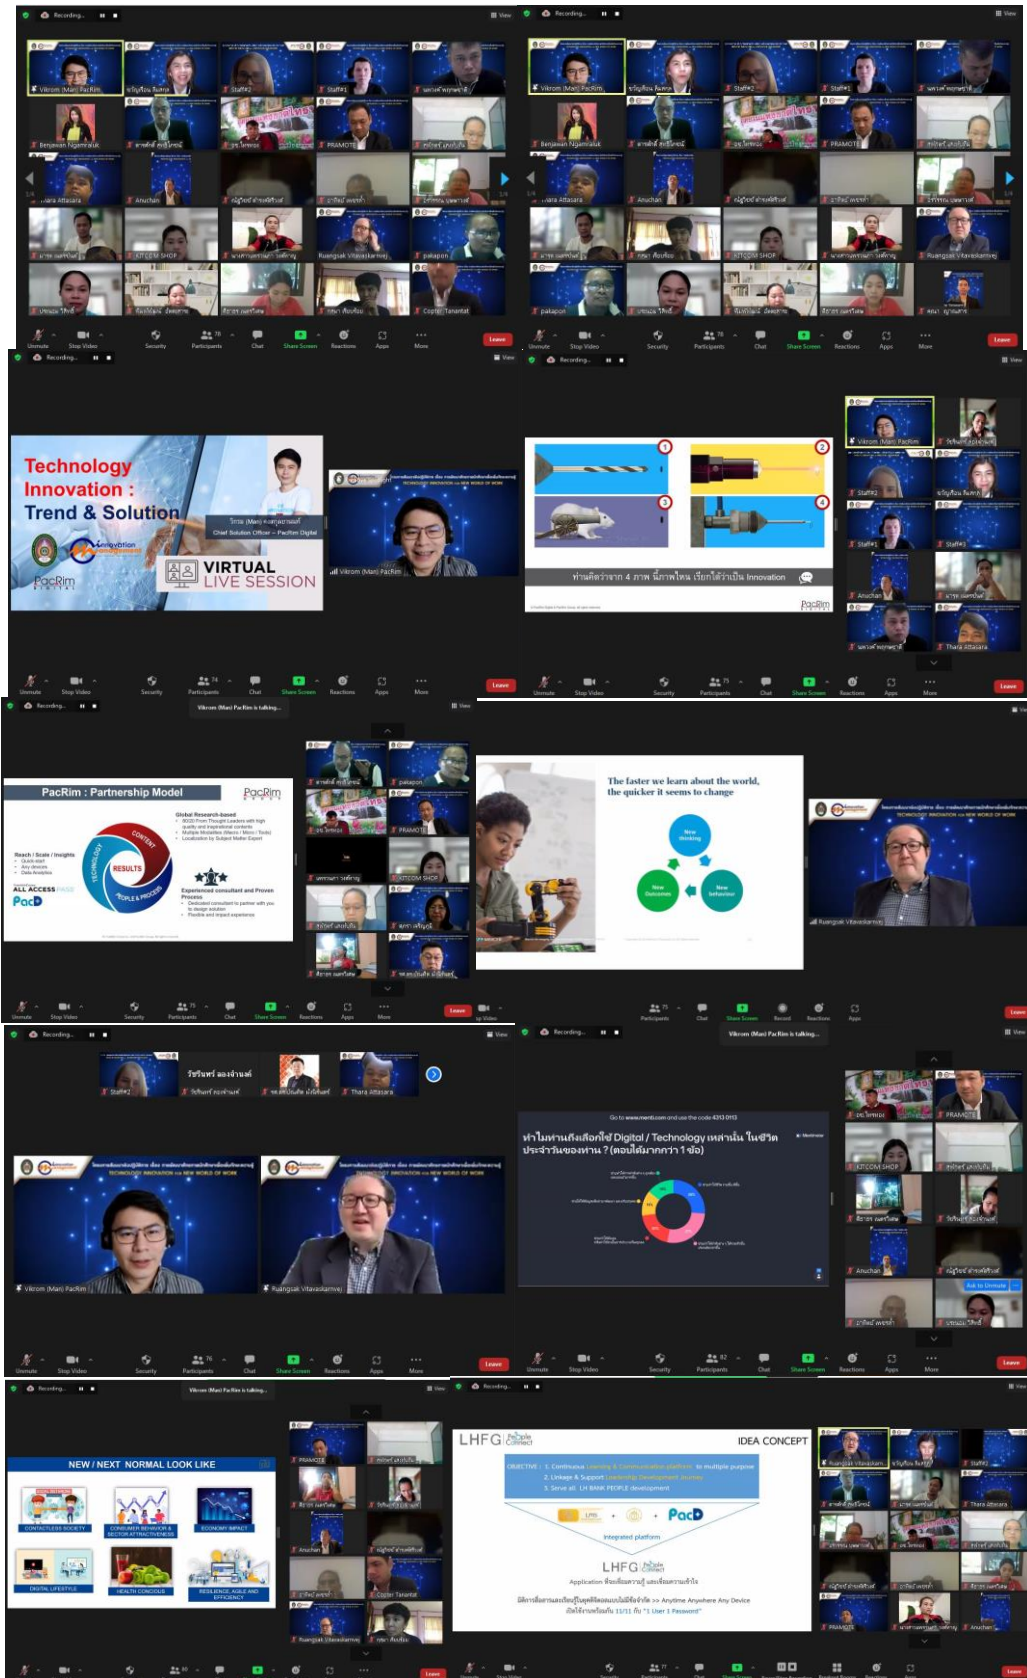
Recording...

Vikrom (Man) PacRim
Staff#2
Staff#1
Benjawan Ngamrialuk
PRAMOTE
Anuchan
Ruangsak Vitavaskarnve
pakapon
Coptor_Tanantat
KITCOM SHOP

Unmute
Stop Video
Security
Participants
Chat
Share Screen
Reactions
Apps
More
Leave

Technology Innovation : Trend & Solution
Chief Solution Officer – PacRim Digital
PacRim
VIRTUAL LIVE SESSION

Vikrom (Man) PacRim

Vikrom (Man) PacRim is talking...

PacRim : Partnership Model
PacRim
CONTENT
TECHNOLOGY
RESULTS
PEOPLE & PROCESS
ALL ACCESS PASS
PacD

The faster we learn about the world, the quicker it seems to change
New thinking
New behavior
New Outcomes

Ruangsak Vitavaskarnve

Thara Attasara

TECHNOLOGY INNOVATION FOR NEW WORLD OF WORK

Go to www.menti.com and use the code 4313 0113

ทำไมท่านถึงเลือกใช้ Digital / Technology เหล่านั้น ในชีวิตประจำวันของท่าน ? (ตอบได้มากกว่า 1 ข้อ)

Ask to Unmute

NEW / NEXT NORMAL LOOK LIKE
CONTACTLESS SOCIETY
CONSUMER BEHAVIOR & SECTOR ATTRACTIVENESS
ECONOMY IMPACT
DIGITAL LIFESTYLE
HEALTH CONCIOUS
RESILIENCE, AGILE AND EFFICIENCY

LHFG People Connect
IDEA CONCEPT
OBJECTIVE : 1. Continuous Learning & Communication platform to multiple purpose
2. Linkage & Support Leadership Development Journey
3. Serve all LH BANK PEOPLE development
PacD
Integrated platform
LHFG People Connect
Anytime Anywhere Any Device
"1 User 1 Password"